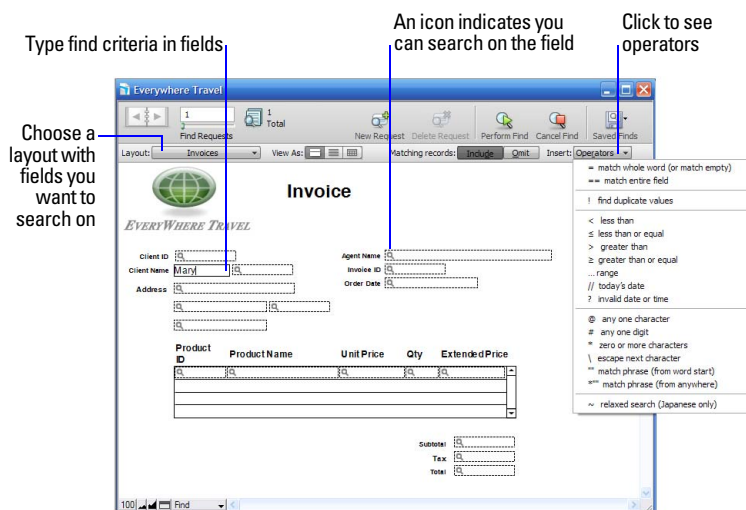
Type find criteria in fields

An icon indicates you can search on the field

Click to see operators

Choose a layout with fields you want to search on

Everywhere Travel

1

Find Requests

1

Total

New Request

Delete Request

Perform Find

Cancel Find

Saved Finds

Layout: Invoices

View As:

Matching records: Include Omit

Insert: Operators

= match whole word (or match empty)
== match entire field
! find duplicate values
< less than
≤ less than or equal
> greater than
≥ greater than or equal
... range
// today's date
? invalid date or time
@ any one character
# any one digit
* zero or more characters
\ escape next character
"" match phrase (from word start)
*"" match phrase (from anywhere)
~ relaxed search (Japanese only)

Invoice

EVERYWHERE TRAVEL

Client ID

Client Name Mary

Address

Agent Name

Invoice ID

Order Date

| Product ID | Product Name | Unit Price | Qty | Extended Price |
|---|---|---|---|---|

Subtotal

Tax

Total

100

Find